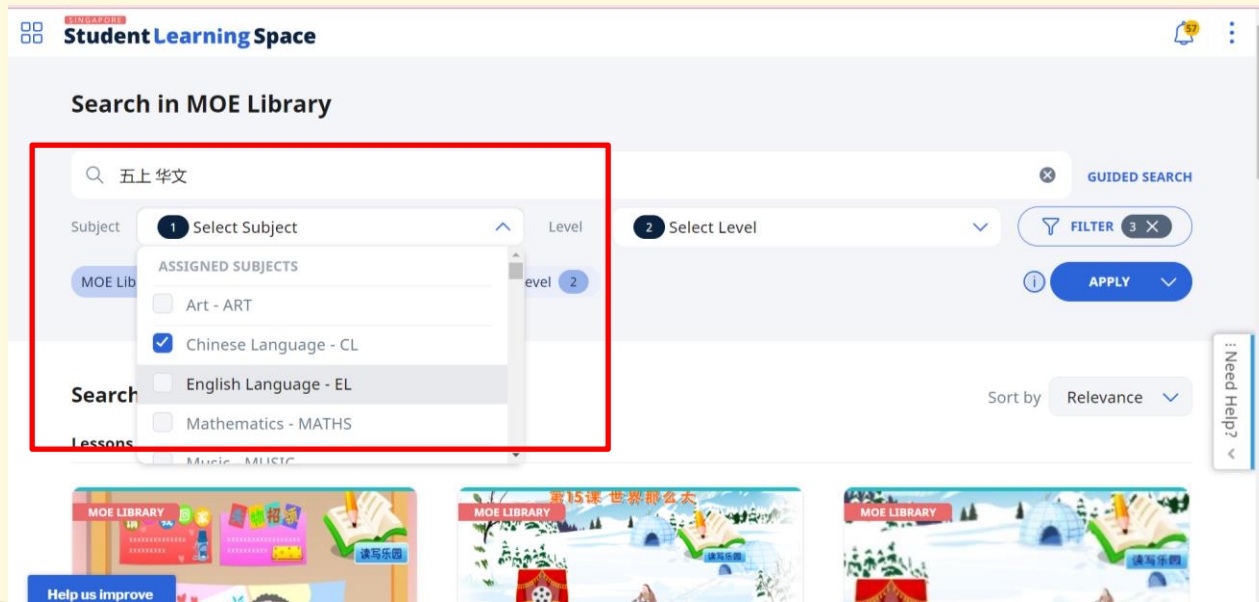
SINGAPORE
Student Learning Space

57

Search in MOE Library

五上 华文

GUIDED SEARCH

Subject 1 Select Subject

Level 2 Select Level

FILTER 3

ASSIGNED SUBJECTS

Art - ART

Chinese Language - CL

English Language - EL

Mathematics - MATHS

Music - MUSIC

MOE Lib

evel 2

APPLY

Search

Lessons

Sort by Relevance

Need Help?

MOE LIBRARY

读写乐园

MOE LIBRARY

第15课 世界那么大

读写乐园

MOE LIBRARY

读写乐园

Help us improve